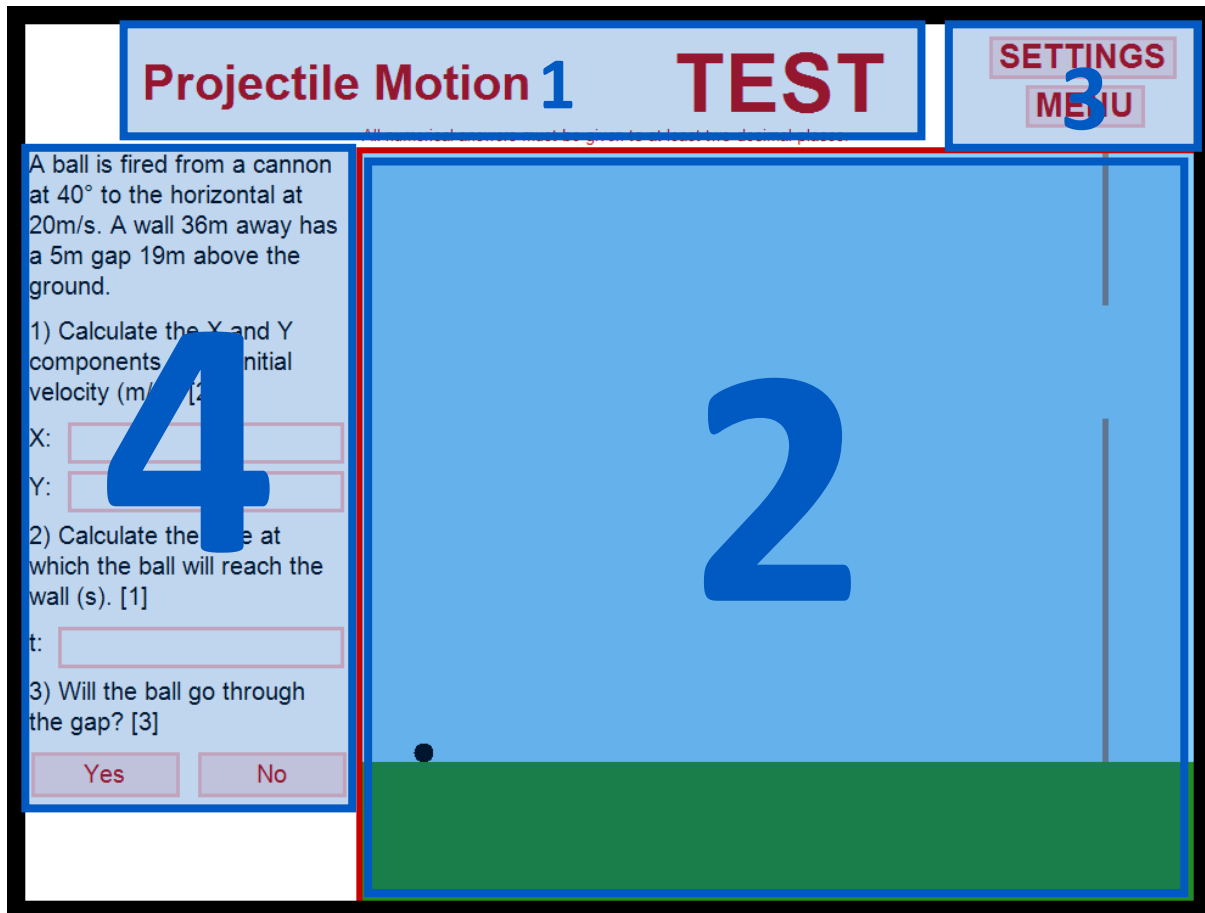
Projectile Motion 1 TEST

SETTINGS
MENU 3

All numerical answers must be given to at least two decimal places

A ball is fired from a cannon at 40° to the horizontal at 20m/s. A wall 36m away has a 5m gap 19m above the ground.

1) Calculate the X and Y components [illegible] initial velocity (m/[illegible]) [2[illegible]

X:

Y:

4

2) Calculate the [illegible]e at which the ball will reach the wall (s). [1]

t:

3) Will the ball go through the gap? [3]

Yes No

2